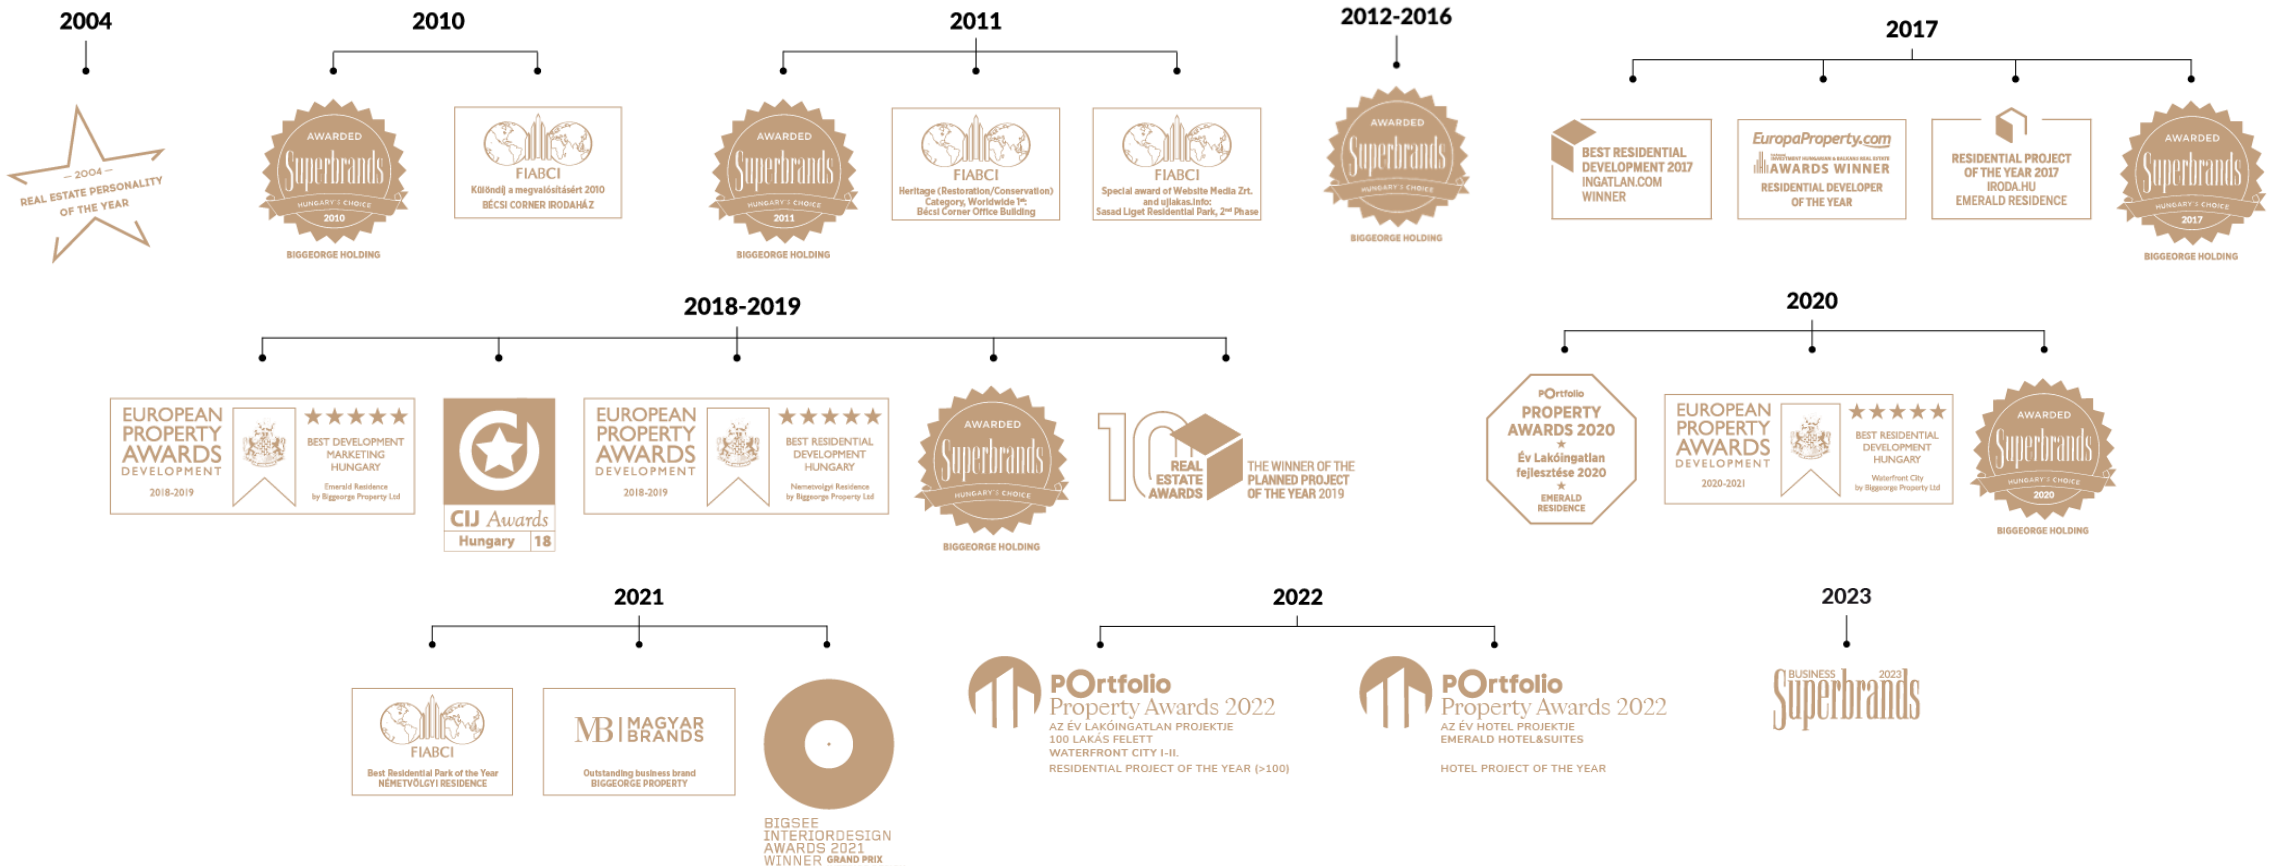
2004

— 2004 —
REAL ESTATE PERSONALITY
OF THE YEAR

2010

AWARDED
Superbrands
HUNGARY'S CHOICE
2010
BIGGEORGE HOLDING

FIABCI
Különdíj a megvalósításért 2010
BÉCSI CORNER IRODAHÁZ

2011

AWARDED
Superbrands
HUNGARY'S CHOICE
2011
BIGGEORGE HOLDING

FIABCI
Heritage (Restoration/Conservation) Category, Worldwide 1st: Bécsi Corner Office Building

FIABCI
Special award of Website Media Zrt. and ujlakas.info: Sasad Liget Residential Park, 2nd Phase

2012-2016

AWARDED
Superbrands
HUNGARY'S CHOICE
BIGGEORGE HOLDING

2017

BEST RESIDENTIAL DEVELOPMENT 2017
INGATLAN.COM
WINNER

EuropaProperty.com
AWARDS WINNER
RESIDENTIAL DEVELOPER OF THE YEAR

RESIDENTIAL PROJECT OF THE YEAR 2017
IRODA.HU
EMERALD RESIDENCE

AWARDED
Superbrands
HUNGARY'S CHOICE
2017
BIGGEORGE HOLDING

2018-2019

EUROPEAN PROPERTY AWARDS DEVELOPMENT
2018-2019
BEST DEVELOPMENT MARKETING HUNGARY
Emerald Residence
by Biggeorge Property Ltd

CIJ Awards
Hungary 18

EUROPEAN PROPERTY AWARDS DEVELOPMENT
2018-2019
BEST RESIDENTIAL DEVELOPMENT HUNGARY
Nemetvolgyi Residence
by Biggeorge Property Ltd

AWARDED
Superbrands
HUNGARY'S CHOICE
BIGGEORGE HOLDING

10
REAL ESTATE AWARDS
THE WINNER OF THE PLANNED PROJECT OF THE YEAR 2019

2020

POrtfolio
PROPERTY AWARDS 2020
Év Lakóingatlan fejlesztése 2020
EMERALD RESIDENCE

EUROPEAN PROPERTY AWARDS DEVELOPMENT
2020-2021
BEST RESIDENTIAL DEVELOPMENT HUNGARY
Waterfront City
by Biggeorge Property Ltd

AWARDED
Superbrands
HUNGARY'S CHOICE
2020
BIGGEORGE HOLDING

2021

FIABCI
Best Residential Park of the Year
NÉMETVÖLGYI RESIDENCE

MB MAGYAR BRANDS
Outstanding business brand
BIGGEORGE PROPERTY

BIGSEE INTERIORDESIGN AWARDS 2021
WINNER GRAND PRIX

2022

POrtfolio
Property Awards 2022
AZ ÉV LAKÓINGATLAN PROJEKTJE
100 LAKÁS FELETT
WATERFRONT CITY I-II.
RESIDENTIAL PROJECT OF THE YEAR (>100)

POrtfolio
Property Awards 2022
AZ ÉV HOTEL PROJEKTJE
EMERALD HOTEL&SUITES
HOTEL PROJECT OF THE YEAR

2023

BUSINESS 2023
Superbrands